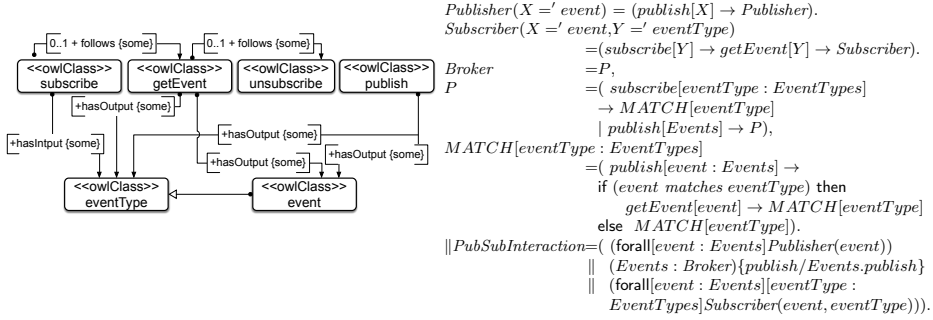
0..1 + follows {some}

0..1 + follows {some}

<<owlClass>> subscribe

<<owlClass>> getEvent

<<owlClass>> unsubscribe

<<owlClass>> publish

+hasOutput {some}

+hasIntput {some}

+hasOutput {some}

+hasOutput {some}

+hasOutput {some}

<<owlClass>> eventType

<<owlClass>> event

$Publisher(X='\ event) = (publish[X] \rightarrow Publisher).$
$Subscriber(X='\ event, Y='\ eventType)$
$=(subscribe[Y] \rightarrow getEvent[Y] \rightarrow Subscriber).$
$Broker \quad = P,$
$P \quad =(\ subscribe[eventType : EventTypes]$
$\rightarrow MATCH[eventType]$
$\mid publish[Events] \rightarrow P),$
$MATCH[eventType : EventTypes]$
$=(\ publish[event : Events] \rightarrow$
if $(event\ matches\ eventType)$ then
$getEvent[event] \rightarrow MATCH[eventType]$
else $MATCH[eventType]).$
$\|PubSubInteraction =($ (forall$[event : Events] Publisher(event))$
$\|$ $(Events : Broker)\{publish/Events.publish\}$
$\|$ (forall$[event : Events][eventType :$
$EventTypes] Subscriber(event, eventType))).$